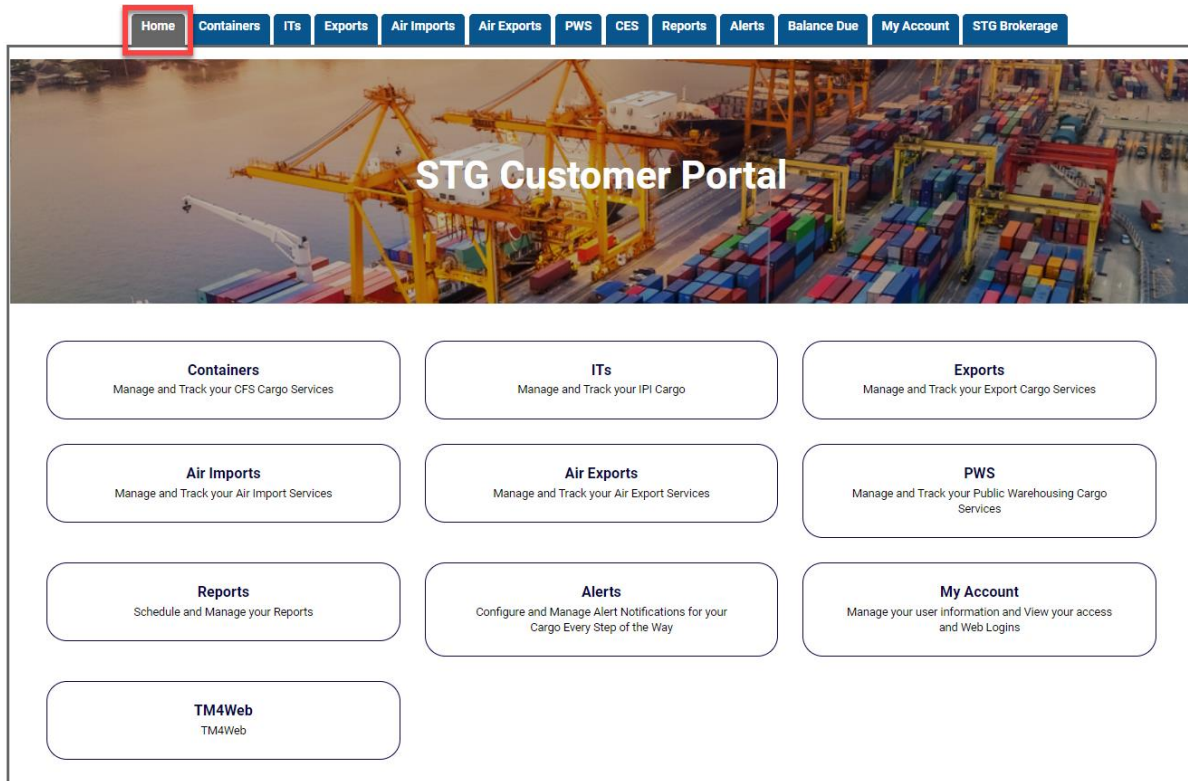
Home Containers ITs Exports Air Imports Air Exports PWS CES Reports Alerts Balance Due My Account STG Brokerage

STG Customer Portal

Containers
Manage and Track your CFS Cargo Services

ITs
Manage and Track your IPI Cargo

Exports
Manage and Track your Export Cargo Services

Air Imports
Manage and Track your Air Import Services

Air Exports
Manage and Track your Air Export Services

PWS
Manage and Track your Public Warehousing Cargo Services

Reports
Schedule and Manage your Reports

Alerts
Configure and Manage Alert Notifications for your Cargo Every Step of the Way

My Account
Manage your user information and View your access and Web Logins

TM4Web
TM4Web